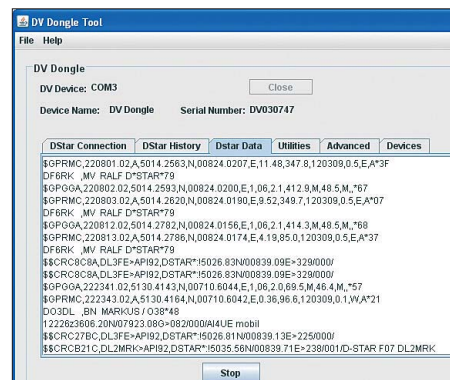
DV Dongle Tool

File Help

DV Dongle

DV Device: COM3

Close

Device Name: DV Dongle

Serial Number: DV030747

DStar Connection

DStar History

Dstar Data

Utilities

Advanced

Devices

$GPRMC,220801.02,A,5014.2563,N,00824.0207,E,11.48,347.8,120309,0.5,E,A*3F
DF6RK ,MV RALF D*STAR*79
$GPGGA,220802.02,5014.2593,N,00824.0200,E,1,06,2.1,412.9,M,48.5,M,,*67
$GPRMC,220803.02,A,5014.2620,N,00824.0190,E,9.52,349.7,120309,0.5,E,A*07
DF6RK ,MV RALF D*STAR*79
$GPGGA,220812.02,5014.2782,N,00824.0156,E,1,06,2.1,414.3,M,48.5,M,,*68
$GPRMC,220813.02,A,5014.2786,N,00824.0174,E,4.19,85.0,120309,0.5,E,A*37
DF6RK ,MV RALF D*STAR*79
$$CRC8C8A,DL3FE>API92,DSTAR*:!5026.83N/00839.09E>329/000/
$$CRC8C8A,DL3FE>API92,DSTAR*:!5026.83N/00839.09E>329/000/
$GPGGA,222341.02,5130.4143,N,00710.6044,E,1,06,2.0,69.5,M,46.4,M,,*57
$GPRMC,222343.02,A,5130.4164,N,00710.6042,E,0.36,96.6,120309,0.1,W,A*21
DO3DL ,BN MARKUS / O38*48
12226z3606.20N/07923.08G>082/000/AI4UE mobil
$$CRC27BC,DL3FE>API92,DSTAR*:!5026.81N/00839.13E>225/000/
$$CRCB21C,DL2MRK>API92,DSTAR*:!5035.56N/00839.71E>238/001/D-STAR F07 DL2MRK

Stop